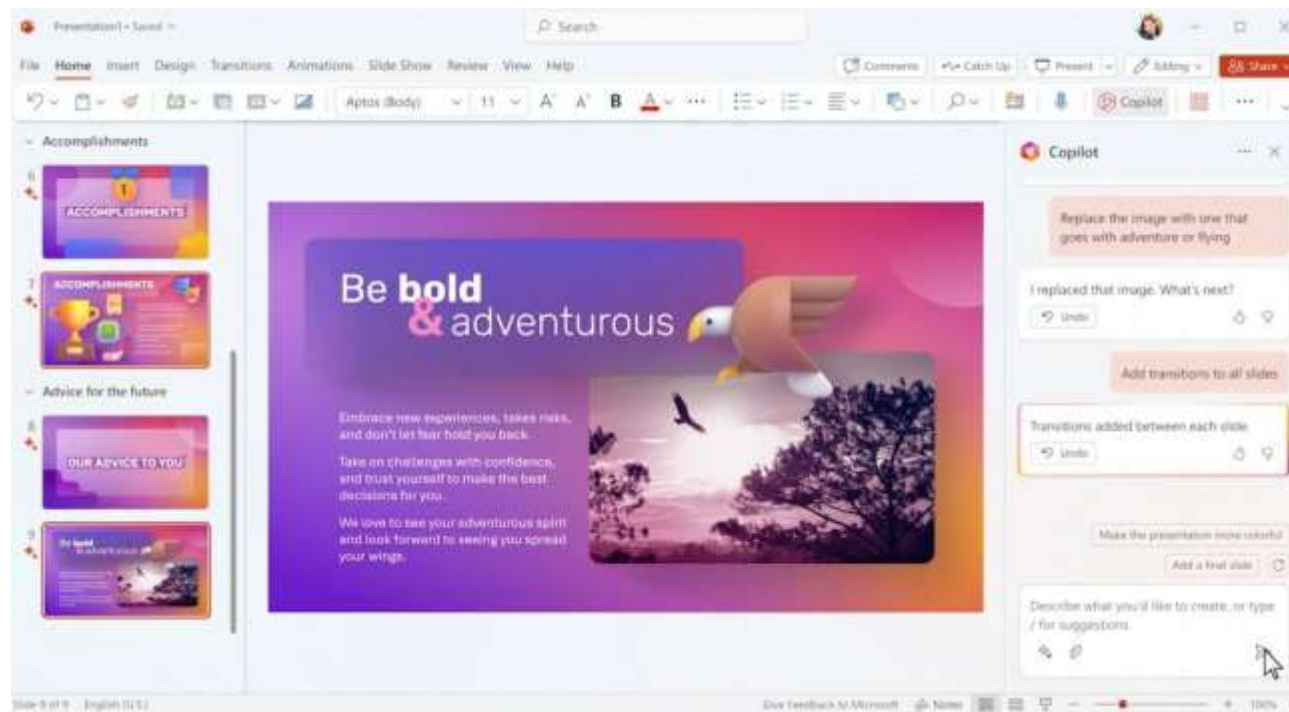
Presentation1 • Saved

Search

File Home Insert Design Transitions Animations Slide Show Review View Help

Comments Catch Up Present Editing Share

Aptos (Body) 11 A A B A Copilot

Accomplishments

6

ACCOMPLISHMENTS

7

ACCOMPLISHMENTS

Advice for the future

8

OUR ADVICE TO YOU

9

Be bold & adventurous

Be **bold** & adventurous

Embrace new experiences, takes risks, and don't let fear hold you back.

Take on challenges with confidence, and trust yourself to make the best decisions for you.

We love to see your adventurous spirit and look forward to seeing you spread your wings.

Copilot

Replace the image with one that goes with adventure or flying

I replaced that image. What's next?

Undo

Add transitions to all slides

Transitions added between each slide

Undo

Make the presentation more colorful

Add a final slide

Describe what you'd like to create, or type / for suggestions

Slide 9 of 9 English (U.S.)

Give Feedback to Microsoft Notes 100%